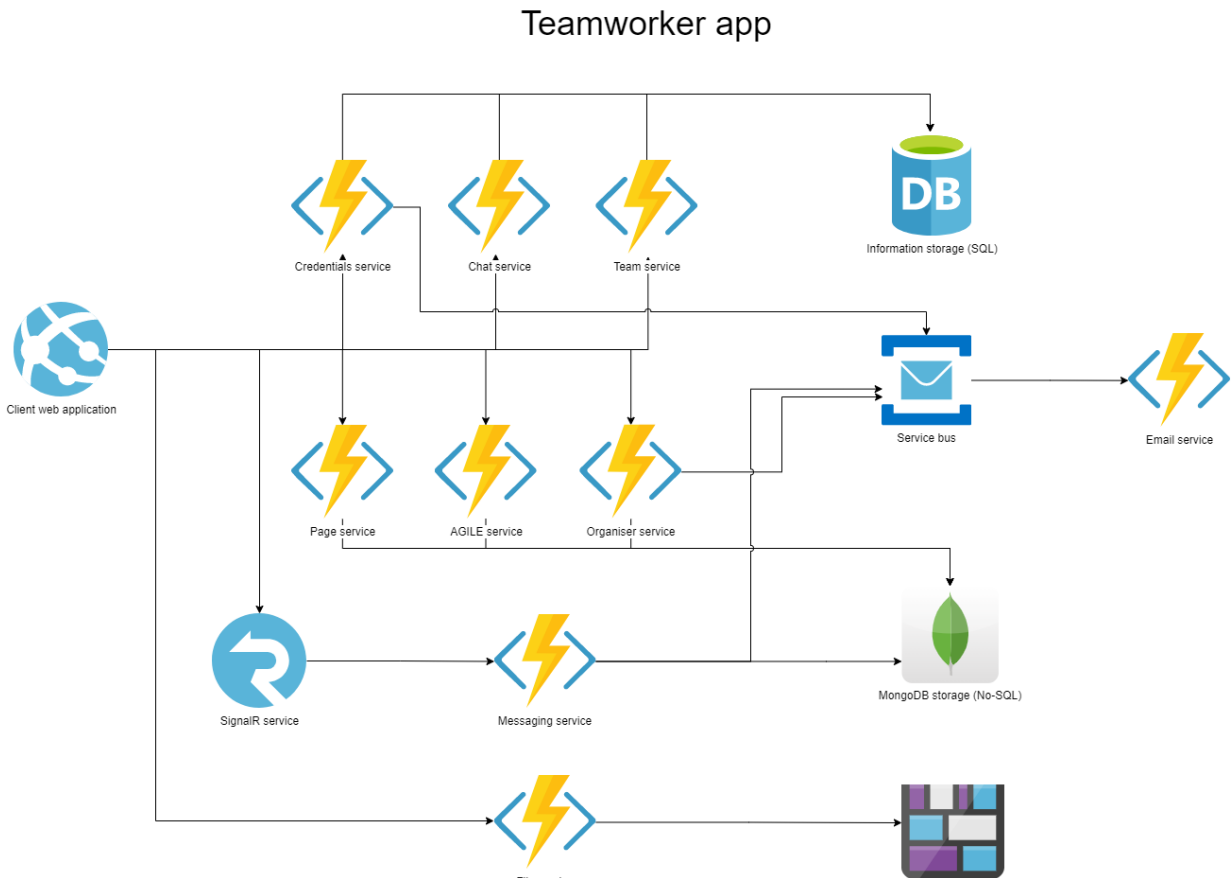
Teamworker app

Credentials service

Chat service

Team service

Information storage (SQL)

Client web application

Service bus

Email service

Page service

AGILE service

Organiser service

SignalR service

Messaging service

MongoDB storage (No-SQL)

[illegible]